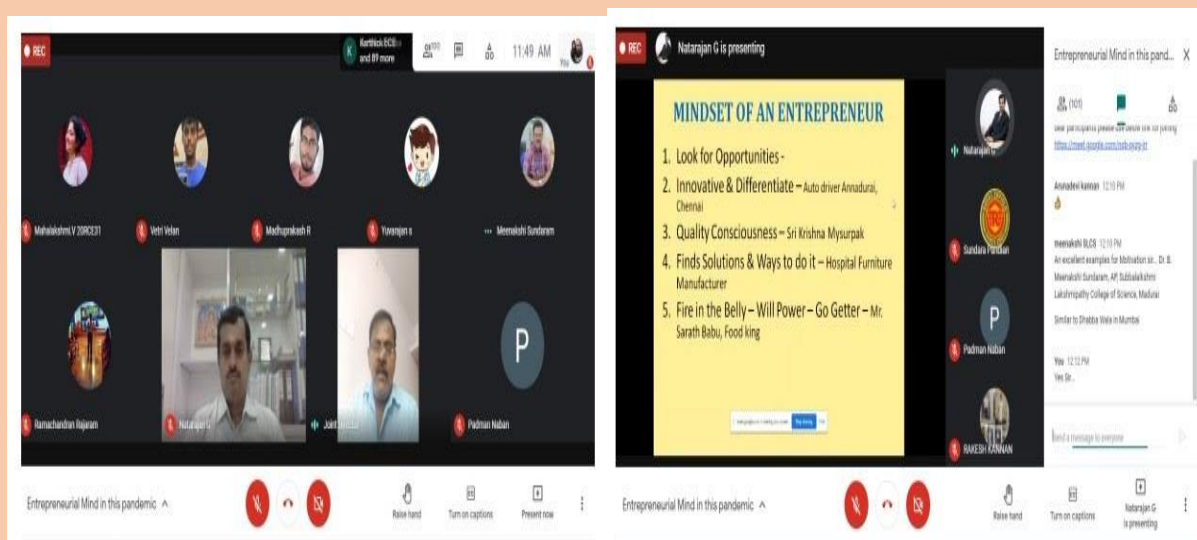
REC

Karthick ECE and 89 more

11:49 AM

You

Mahalakshmi.V 20RCE31

Vetri Velan

Madhuprakash R

Yuvanjan s

Meenakshi Sundaram

Ramachandran Rajaram

Natarajan G

Joint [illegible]

Padman Naban

P

Entrepreneurial Mind in this pandemic

Raise hand

Turn on captions

Present now

REC

Natarajan G is presenting

MINDSET OF AN ENTREPRENEUR

1. Look for Opportunities -
2. Innovative & Differentiate – Auto driver Annadurai, Chennai
3. Quality Consciousness – Sri Krishna Mysurpak
4. Finds Solutions & Ways to do it – Hospital Furniture Manufacturer
5. Fire in the Belly – Will Power – Go Getter – Mr. Sarath Babu, Food king

Natarajan G

Sundara Pandian

P

Padman Naban

RAKESH KANNAN

Entrepreneurial Mind in this pand...

(101)

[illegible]

https://meet.google.com/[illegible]

Annadevi kannan 12:10 PM

meenakshi SLCS 12:10 PM
An excellent examples for Motivation sir... Dr. S. Meenakshi Sundaram, AP, Subbalakshmi Lakshmipathy College of Science, Madurai

Similar to Dhabba Wala in Mumbai

You 12:12 PM
Yes Sir..

Send a message to everyone

Entrepreneurial Mind in this pandemic

Raise hand

Turn on captions

Natarajan G is presenting